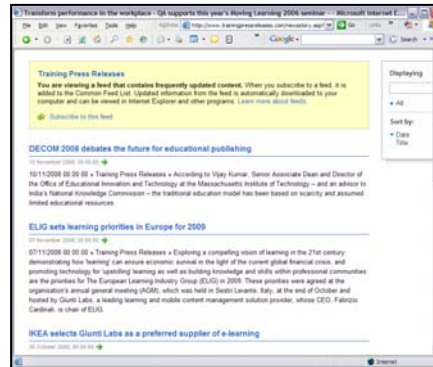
Transform performance in the workplace - QA supports this year's Moving Learning 2006 seminar - Microsoft Internet E...

File Edit View Favorites Tools Help

Address http://www.trainingpressreleases.com/newsletter.asp

Go Links

Google

Search

Training Press Releases

You are viewing a feed that contains frequently updated content. When you subscribe to a feed, it is added to the Common Feed List. Updated information from the feed is automatically downloaded to your computer and can be viewed in Internet Explorer and other programs. Learn more about feeds.

Subscribe to this feed

Displaying

• All

Sort by:

▾ Date

Title

DECOM 2008 debates the future for educational publishing

10 November 2008, 00:00:00

10/11/2008 00 00 00 » Training Press Releases » According to Vijay Kumar, Senior Associate Dean and Director of the Office of Educational Innovation and Technology at the Massachusetts Institute of Technology – and an advisor to India's National Knowledge Commission – the traditional education model has been based on scarcity and assumed limited educational resources.

ELIG sets learning priorities in Europe for 2009

07 November 2008, 00:00:00

07/11/2008 00 00 00 » Training Press Releases » Exploring a compelling vision of learning in the 21st century: demonstrating how 'learning' can ensure economic survival in the light of the current global financial crisis, and promoting technology for 'upskilling' learning as well as building knowledge and skills within professional communities are the priorities for The European Learning Industry Group (ELIG) in 2009. These priorities were agreed at the organisation's annual general meeting (AGM), which was held in Sestri Levante, Italy, at the end of October and hosted by Giunti Labs, a leading learning and mobile content management solution provider, whose CEO, Fabrizio Cardinali, is chair of ELIG.

IKEA selects Giunti Labs as a preferred supplier of e-learning

30 October 2008, 00:00:00

Internet